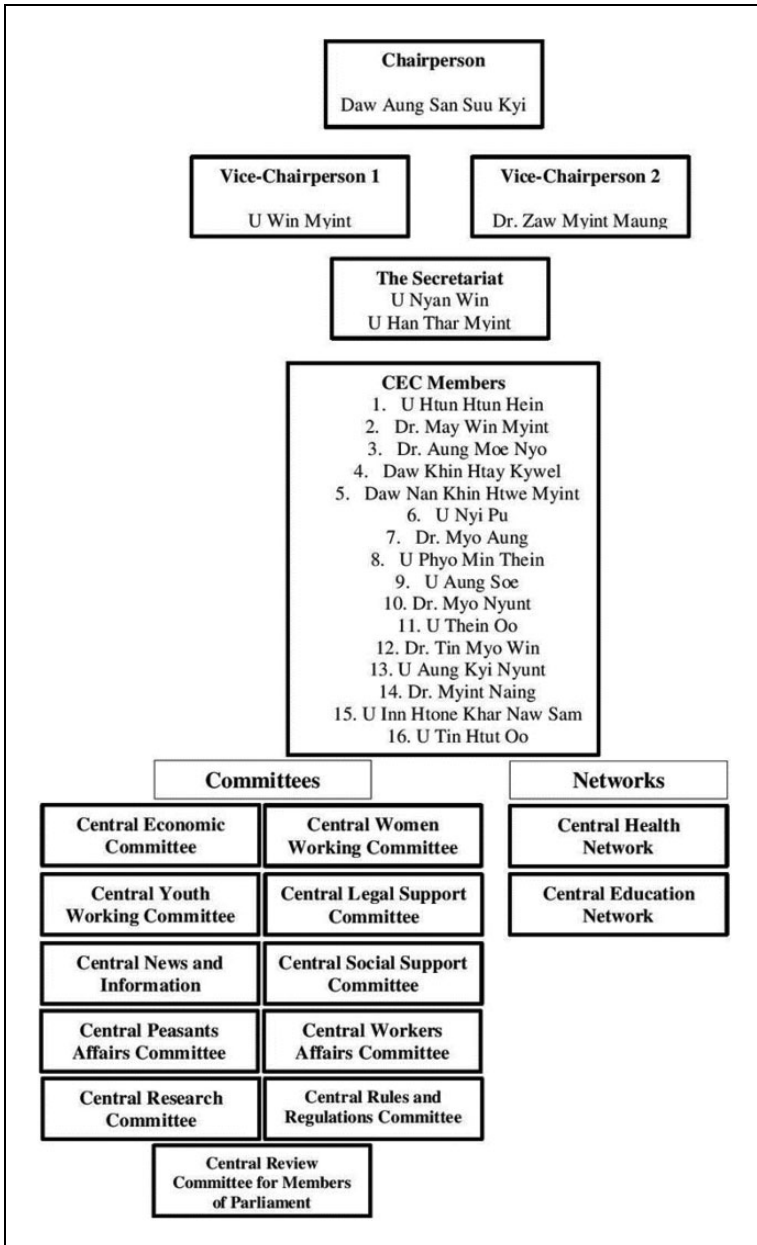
Chairperson

Daw Aung San Suu Kyi

Vice-Chairperson 1

U Win Myint

Vice-Chairperson 2

Dr. Zaw Myint Maung

The Secretariat
U Nyan Win
U Han Thar Myint

CEC Members
1. U Htun Htun Hein
2. Dr. May Win Myint
3. Dr. Aung Moe Nyo
4. Daw Khin Htay Kywel
5. Daw Nan Khin Htwe Myint
6. U Nyi Pu
7. Dr. Myo Aung
8. U Phyo Min Thein
9. U Aung Soe
10. Dr. Myo Nyunt
11. U Thein Oo
12. Dr. Tin Myo Win
13. U Aung Kyi Nyunt
14. Dr. Myint Naing
15. U Inn Htone Khar Naw Sam
16. U Tin Htut Oo

Committees

Central Economic Committee

Central Women Working Committee

Central Youth Working Committee

Central Legal Support Committee

Central News and Information

Central Social Support Committee

Central Peasants Affairs Committee

Central Workers Affairs Committee

Central Research Committee

Central Rules and Regulations Committee

Central Review Committee for Members of Parliament

Networks

Central Health Network

Central Education Network